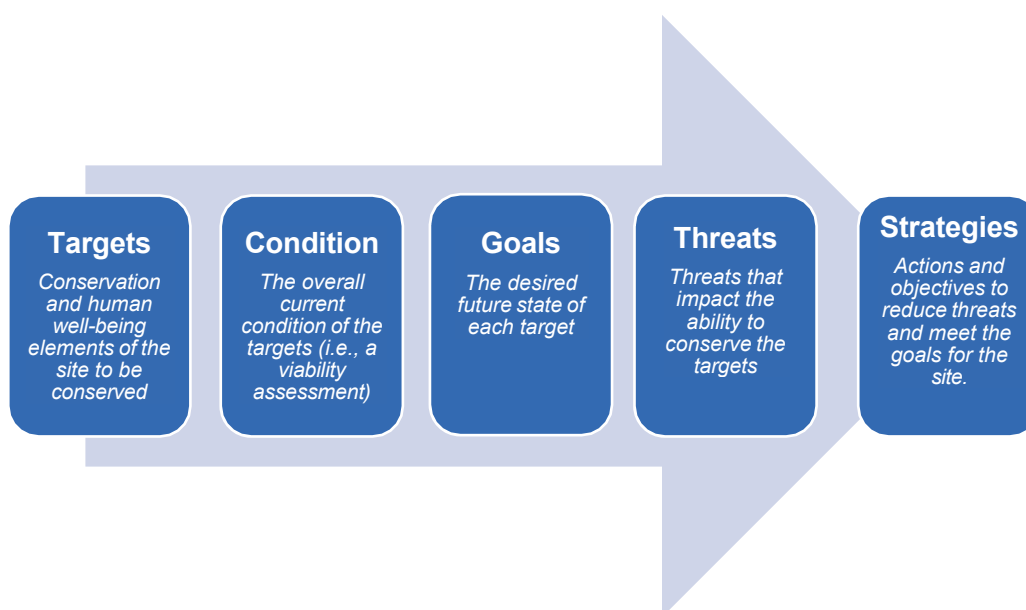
Targets
Conservation and human well-being elements of the site to be conserved

Condition
The overall current condition of the targets (i.e., a viability assessment)

Goals
The desired future state of each target

Threats
Threats that impact the ability to conserve the targets

Strategies
Actions and objectives to reduce threats and meet the goals for the site.